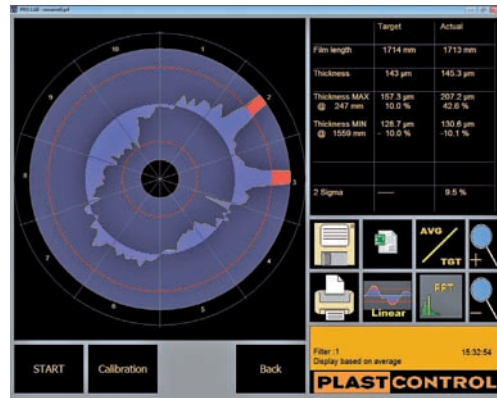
PRO-LUD - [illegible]

10
1
2
3
4
5
6
7
8
9

| | Target | Actual |
|---|---|---|
| Film length | 1714 mm | 1713 mm |
| Thickness | 143 µm | 145.3 µm |
| Thickness MAX @ 247 mm | 157.3 µm 10.0 % | 207.2 µm 42.6 % |
| Thickness MIN @ 1559 mm | 128.7 µm - 10.0 % | 130.6 µm -10.1 % |
| 2 Sigma | —— | 9.5 % |

AVG
TGT
Linear
FFT

Filter :1
Display based on average
15:32:54

PLASTCONTROL

START
Calibration
Back